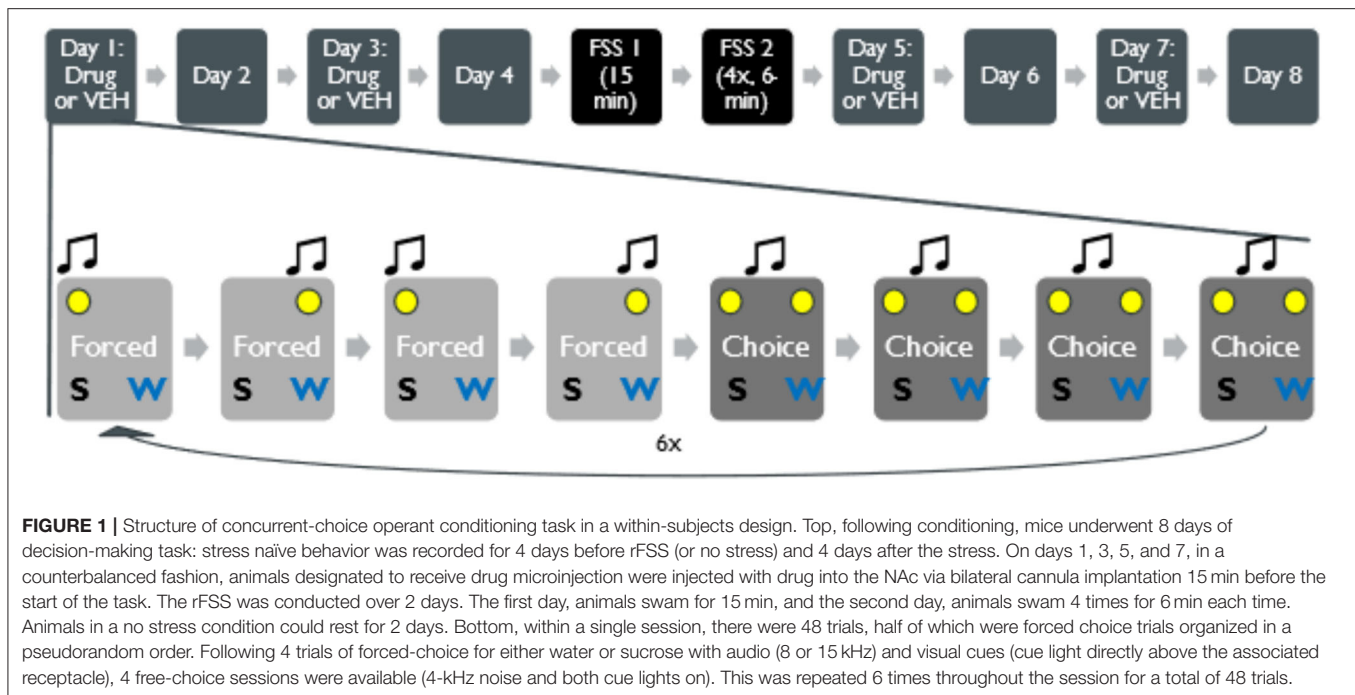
Day 1: Drug or VEH

Day 2

Day 3: Drug or VEH

Day 4

FSS 1 (15 min)

FSS 2 (4x, 6-min)

Day 5: Drug or VEH

Day 6

Day 7: Drug or VEH

Day 8

Forced
S W

Forced
S W

Forced
S W

Forced
S W

Choice
S W

Choice
S W

Choice
S W

Choice
S W

6x

**FIGURE 1 |** Structure of concurrent-choice operant conditioning task in a within-subjects design. Top, following conditioning, mice underwent 8 days of decision-making task: stress naïve behavior was recorded for 4 days before rFSS (or no stress) and 4 days after the stress. On days 1, 3, 5, and 7, in a counterbalanced fashion, animals designated to receive drug microinjection were injected with drug into the NAc via bilateral cannula implantation 15 min before the start of the task. The rFSS was conducted over 2 days. The first day, animals swam for 15 min, and the second day, animals swam 4 times for 6 min each time. Animals in a no stress condition could rest for 2 days. Bottom, within a single session, there were 48 trials, half of which were forced choice trials organized in a pseudorandom order. Following 4 trials of forced-choice for either water or sucrose with audio (8 or 15 kHz) and visual cues (cue light directly above the associated receptacle), 4 free-choice sessions were available (4-kHz noise and both cue lights on). This was repeated 6 times throughout the session for a total of 48 trials.